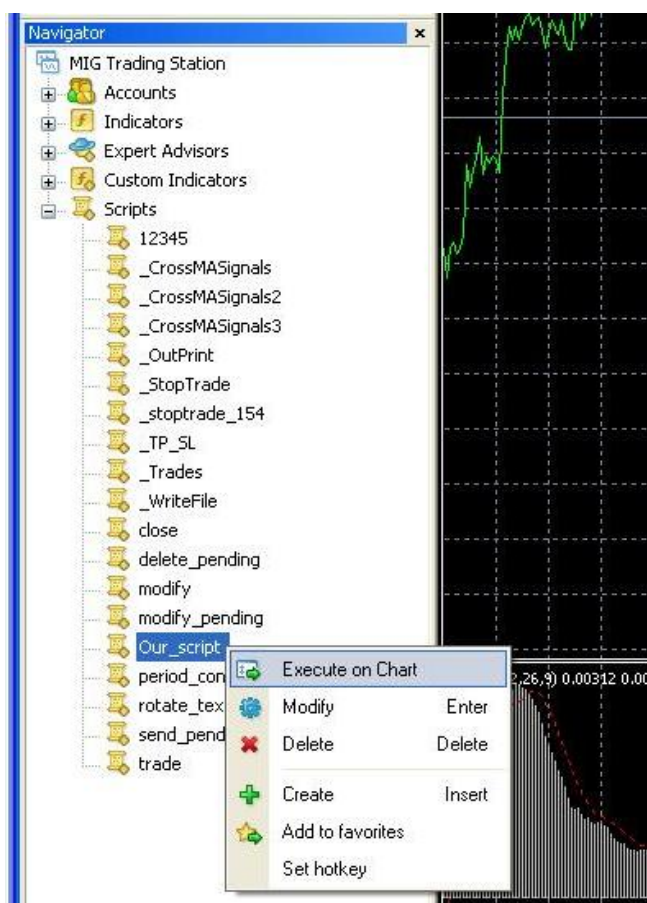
Navigator
×
MIG Trading Station
Accounts
Indicators
Expert Advisors
Custom Indicators
Scripts
12345
_CrossMASignals
_CrossMASignals2
_CrossMASignals3
_OutPrint
_StopTrade
_stoptrade_154
_TP_SL
_Trades
_WriteFile
close
delete_pending
modify
modify_pending
Our_script
period_con
rotate_tex
send_pend
trade

Execute on Chart
Modify Enter
Delete Delete
Create Insert
Add to favorites
Set hotkey

2,26,9) 0.00312 0.00